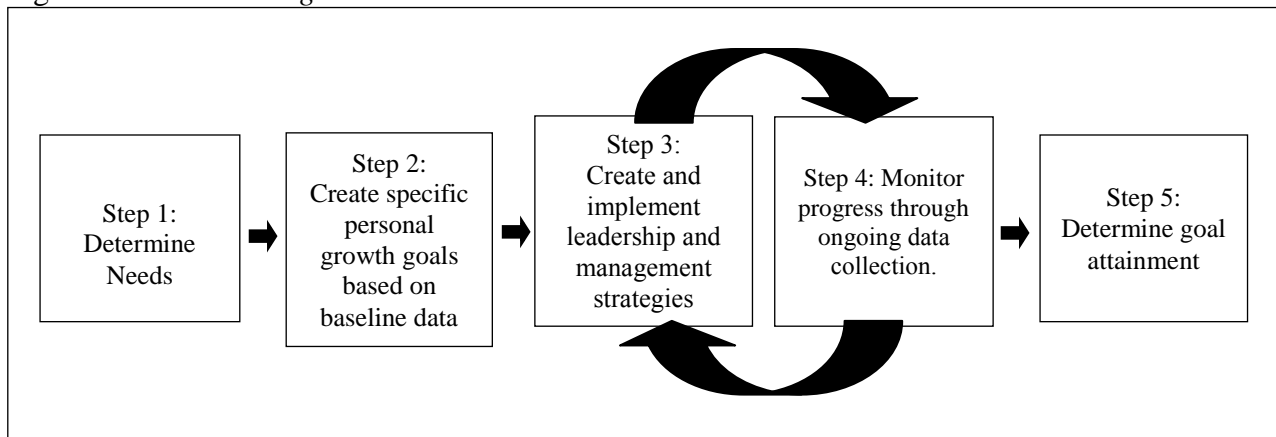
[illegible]

Step 1: Determine Needs

Step 2: Create specific personal growth goals based on baseline data

Step 3: Create and implement leadership and management strategies

Step 4: Monitor progress through ongoing data collection.

Step 5: Determine goal attainment